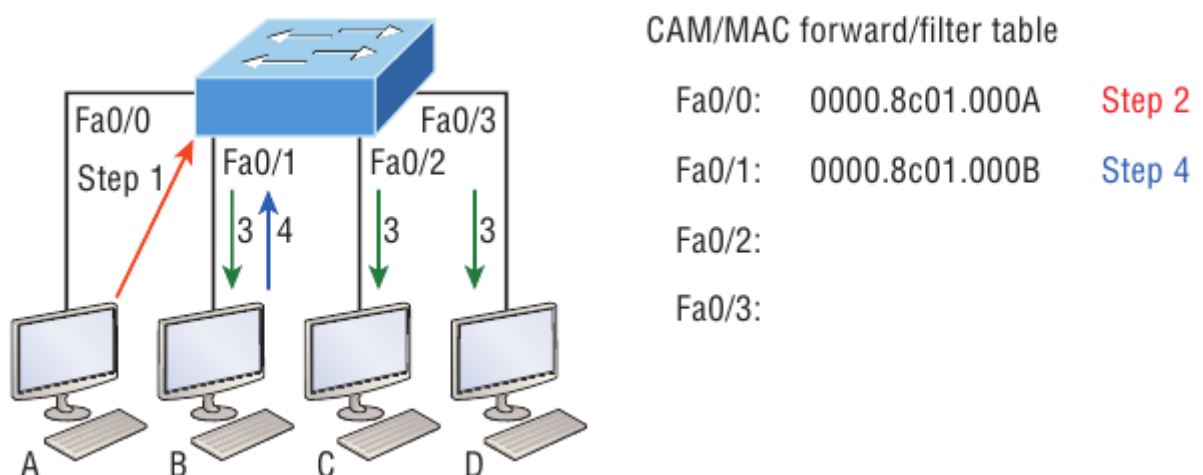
Fa0/0

Step 1

Fa0/1

Fa0/2

Fa0/3

3

4

3

3

A

B

C

D

CAM/MAC forward/filter table

| | | |
|---|---|---|
| Fa0/0: | 0000.8c01.000A | Step 2 |
| Fa0/1: | 0000.8c01.000B | Step 4 |
| Fa0/2: | | |
| Fa0/3: | | |